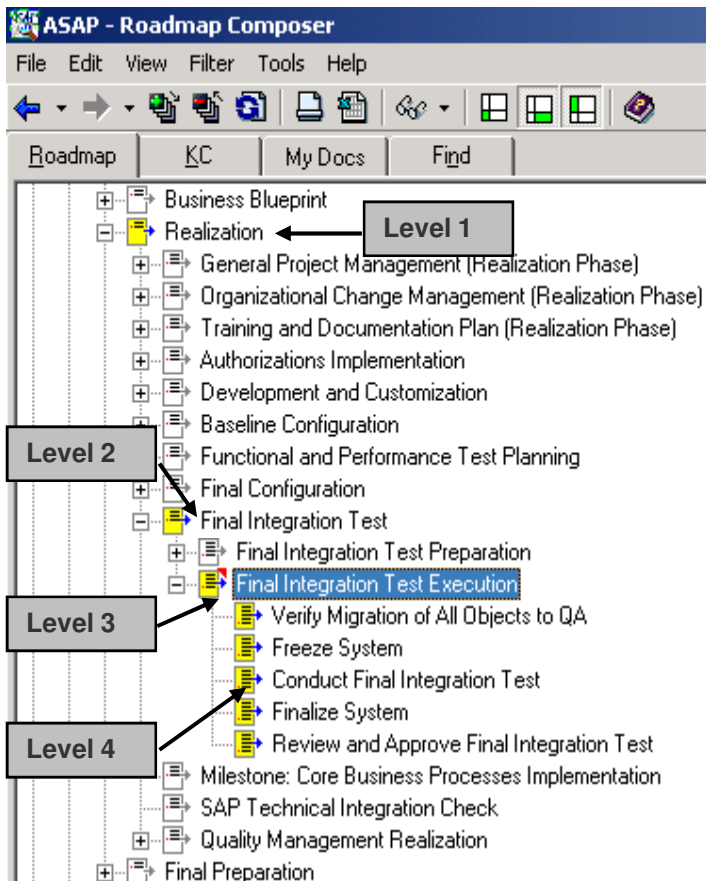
ASAP - Roadmap Composer

File Edit View Filter Tools Help

Roadmap | KC | My Docs | Find

Business Blueprint
Realization
Level 1
General Project Management (Realization Phase)
Organizational Change Management (Realization Phase)
Training and Documentation Plan (Realization Phase)
Authorizations Implementation
Development and Customization
Baseline Configuration
Level 2
Functional and Performance Test Planning
Final Configuration
Final Integration Test
Final Integration Test Preparation
Final Integration Test Execution
Level 3
Verify Migration of All Objects to QA
Freeze System
Conduct Final Integration Test
Finalize System
Level 4
Review and Approve Final Integration Test
Milestone: Core Business Processes Implementation
SAP Technical Integration Check
Quality Management Realization
Final Preparation